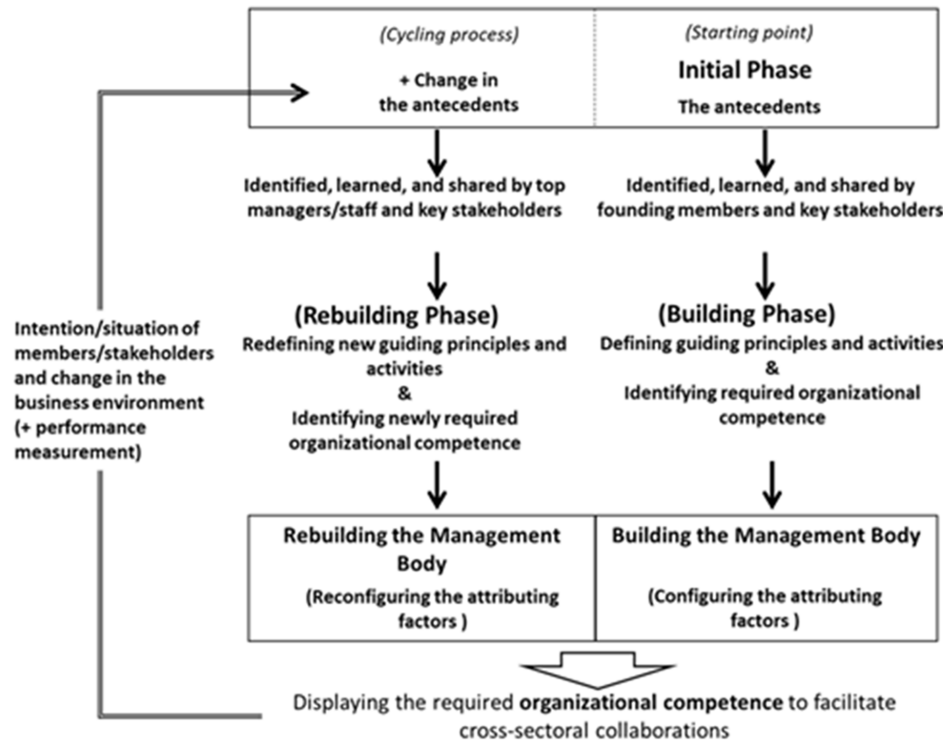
(Cycling process)

+ Change in the antecedents

(Starting point)

Initial Phase

The antecedents

Identified, learned, and shared by top managers/staff and key stakeholders

Identified, learned, and shared by founding members and key stakeholders

(Rebuilding Phase)

Redefining new guiding principles and activities
&
Identifying newly required organizational competence

(Building Phase)

Defining guiding principles and activities
&
Identifying required organizational competence

Intention/situation of members/stakeholders and change in the business environment (+ performance measurement)

Rebuilding the Management Body

(Reconfiguring the attributing factors )

Building the Management Body

(Configuring the attributing factors )

Displaying the required organizational competence to facilitate cross-sectoral collaborations